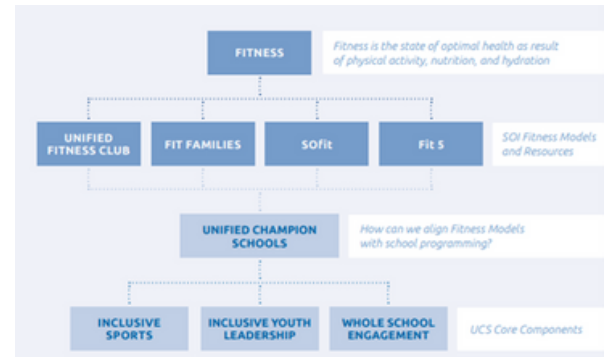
FITNESS

Fitness is the state of optimal health as result of physical activity, nutrition, and hydration

UNIFIED FITNESS CLUB

FIT FAMILIES

SOfit

Fit 5

SOI Fitness Models and Resources

UNIFIED CHAMPION SCHOOLS

How can we align Fitness Models with school programming?

INCLUSIVE SPORTS

INCLUSIVE YOUTH LEADERSHIP

WHOLE SCHOOL ENGAGEMENT

UCS Core Components